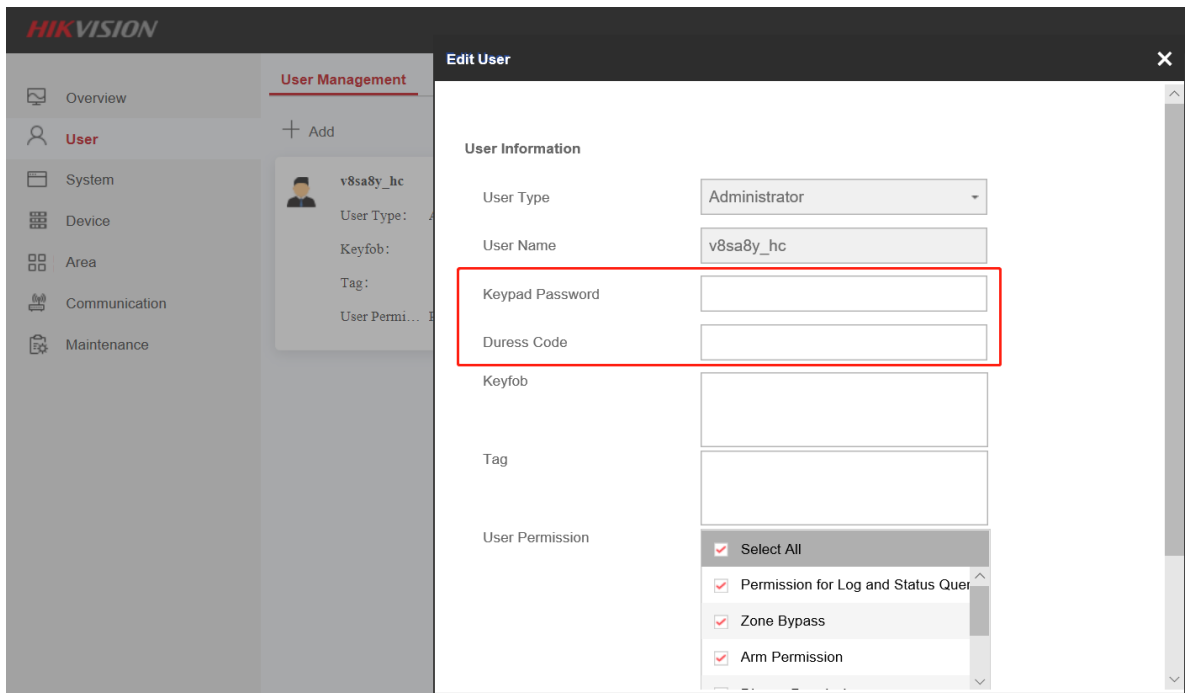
HIKVISION

Overview
User
System
Device
Area
Communication
Maintenance

User Management
+ Add

v8sa8y_hc
User Type: A
Keyfob:
Tag:
User Permi… E

Edit User
×

User Information

User Type
Administrator

User Name
v8sa8y_hc

Keypad Password

Duress Code

Keyfob

Tag

User Permission
Select All
Permission for Log and Status Quer
Zone Bypass
Arm Permission
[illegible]